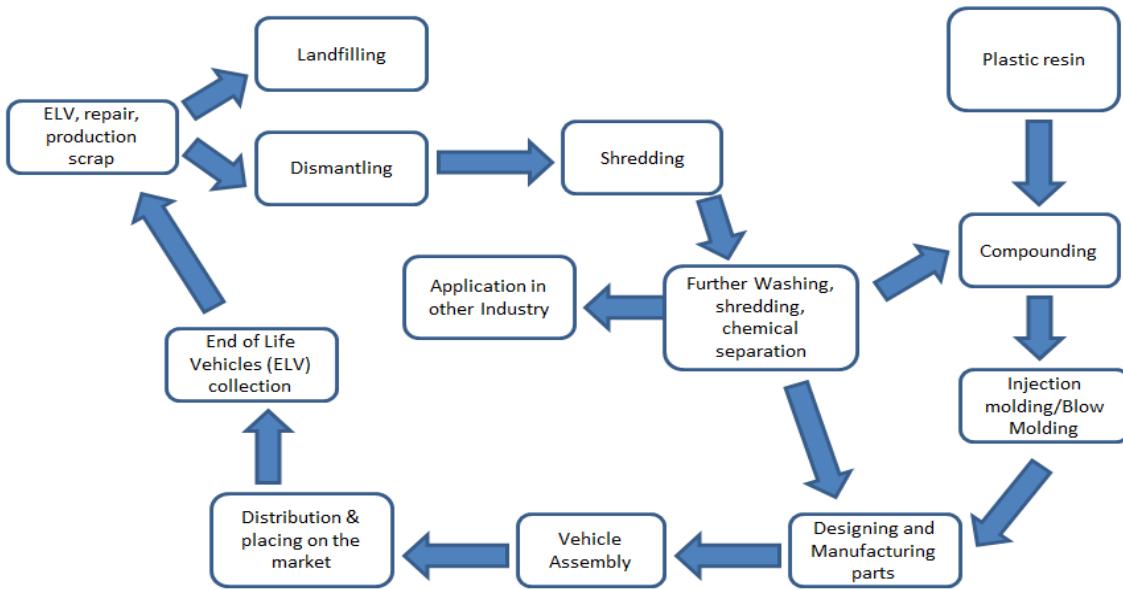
Landfilling

ELV, repair, production scrap

Dismantling

Shredding

Plastic resin

Compounding

Application in other Industry

Further Washing, shredding, chemical separation

Injection molding/Blow Molding

End of Life Vehicles (ELV) collection

Distribution & placing on the market

Vehicle Assembly

Designing and Manufacturing parts